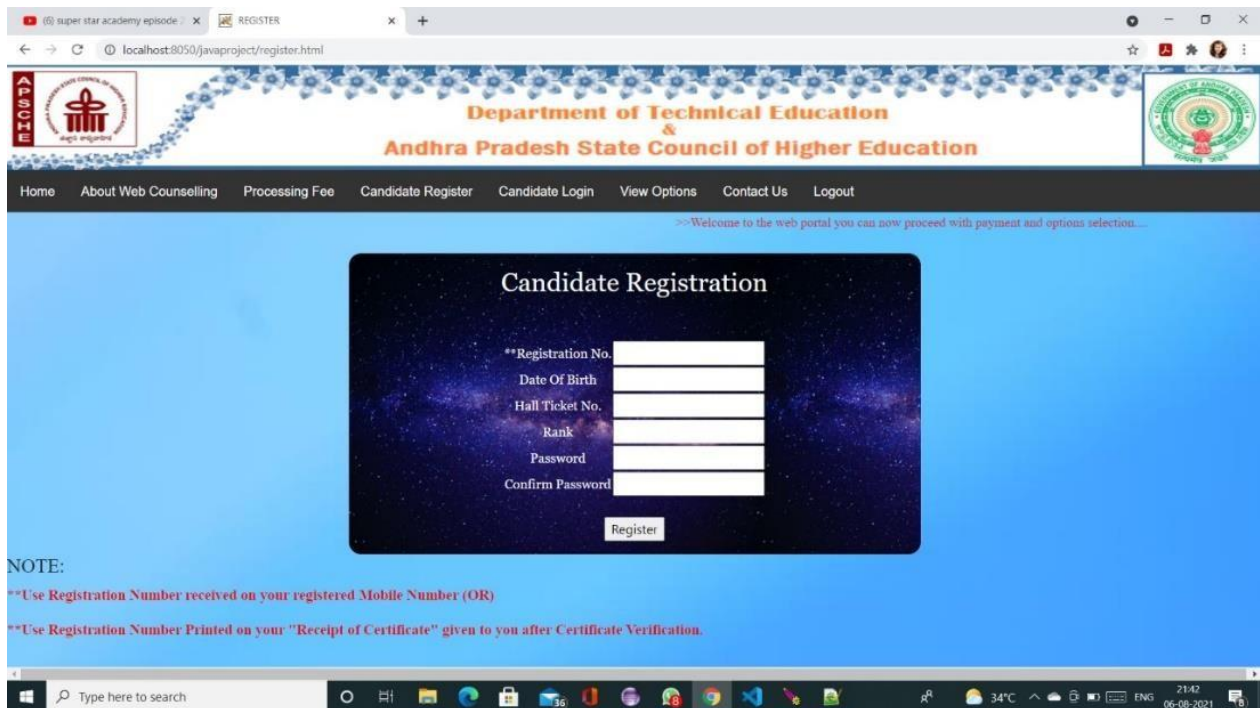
(6) super star academy episode ×
REGISTER ×
+

localhost:8050/javaproject/register.html

APSCHE

Department of Technical Education
&
Andhra Pradesh State Council of Higher Education

Home About Web Counselling Processing Fee Candidate Register Candidate Login View Options Contact Us Logout

>>Welcome to the web portal you can now proceed with payment and options selection....

Candidate Registration

**Registration No.
Date Of Birth
Hall Ticket No.
Rank
Password
Confirm Password

Register

NOTE:

**Use Registration Number received on your registered Mobile Number (OR)

**Use Registration Number Printed on your "Receipt of Certificate" given to you after Certificate Verification.

Type here to search

34°C ENG 21:42 06-08-2021